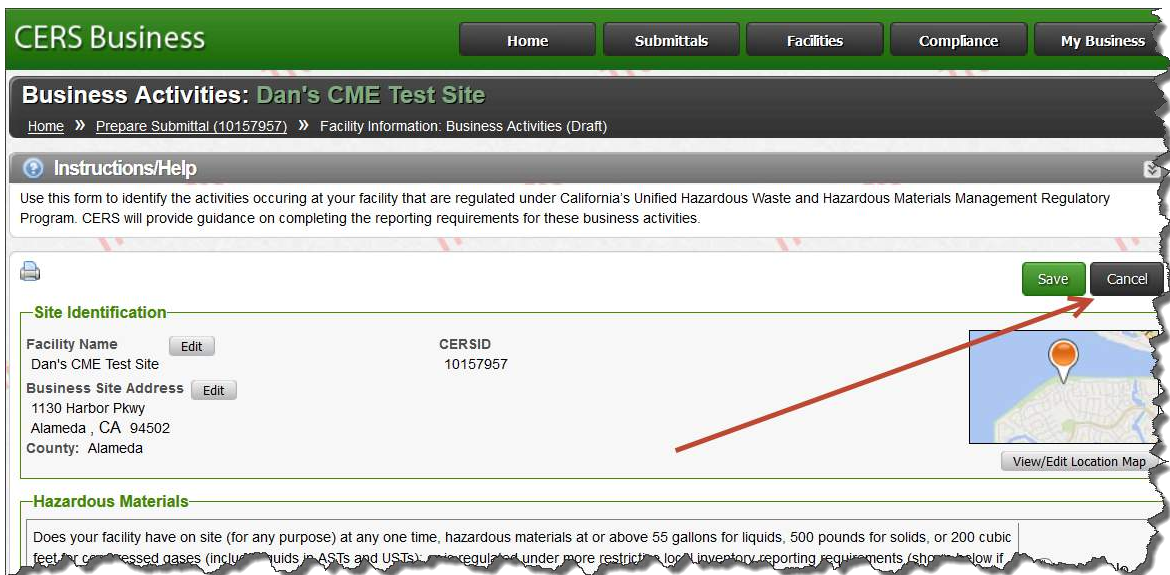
CERS Business

Home Submittals Facilities Compliance My Business

Business Activities: Dan's CME Test Site

Home » Prepare Submittal (10157957) » Facility Information: Business Activities (Draft)

Instructions/Help

Use this form to identify the activities occuring at your facility that are regulated under California's Unified Hazardous Waste and Hazardous Materials Management Regulatory Program. CERS will provide guidance on completing the reporting requirements for these business activities.

Save Cancel

Site Identification

Facility Name Edit
Dan's CME Test Site

CERSID
10157957

Business Site Address Edit
1130 Harbor Pkwy
Alameda , CA 94502
County: Alameda

View/Edit Location Map

Hazardous Materials

Does your facility have on site (for any purpose) at any one time, hazardous materials at or above 55 gallons for liquids, 500 pounds for solids, or 200 cubic feet for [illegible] gases (includ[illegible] liquids in ASTs and USTs); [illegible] regulated under more restriction local inventory reporting requirements (sh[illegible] below if